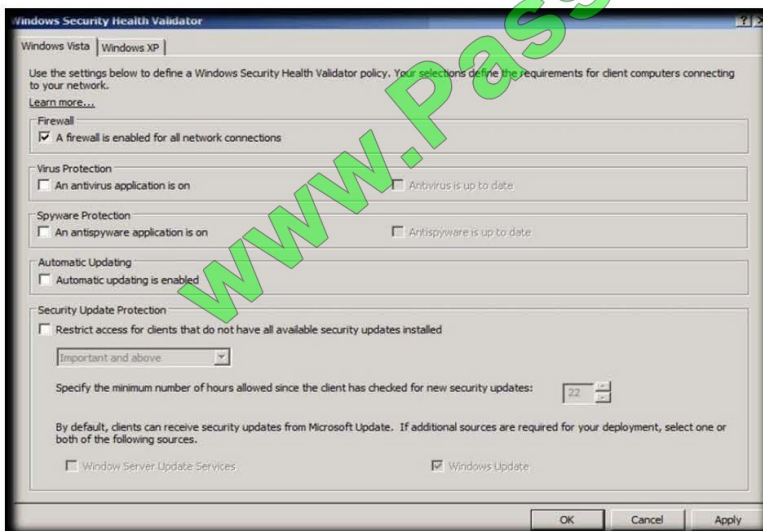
Windows Security Health Validator

Windows Vista | Windows XP

Use the settings below to define a Windows Security Health Validator policy. Your selections define the requirements for client computers connecting to your network.

Learn more...

Firewall

☑ A firewall is enabled for all network connections

Virus Protection

☐ An antivirus application is on

☐ Antivirus is up to date

Spyware Protection

☐ An antispyware application is on

☐ Antispyware is up to date

Automatic Updating

☐ Automatic updating is enabled

Security Update Protection

☐ Restrict access for clients that do not have all available security updates installed

Important and above

Specify the minimum number of hours allowed since the client has checked for new security updates: 22

By default, clients can receive security updates from Microsoft Update. If additional sources are required for your deployment, select one or both of the following sources.

☐ Window Server Update Services

☑ Windows Update

www.Pass

OK Cancel Apply